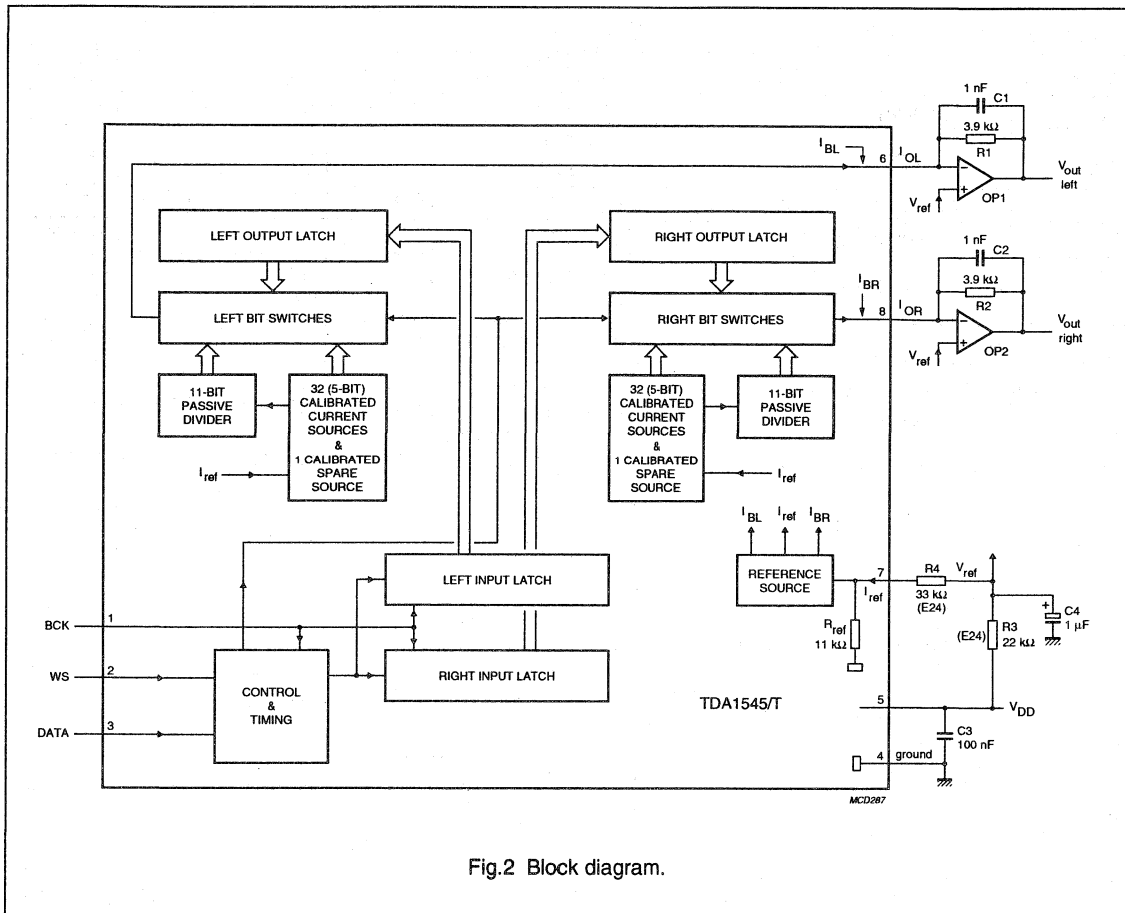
1 nF
C1
3.9 kΩ
R1
$I_{BL}$
6
$I_{OL}$
−
+
$V_{ref}$
OP1
$V_{out}$ left

LEFT OUTPUT LATCH

RIGHT OUTPUT LATCH

1 nF
C2
3.9 kΩ
R2
$I_{BR}$
8
$I_{OR}$
−
+
$V_{ref}$
OP2
$V_{out}$ right

LEFT BIT SWITCHES

RIGHT BIT SWITCHES

11-BIT PASSIVE DIVIDER

32 (5-BIT) CALIBRATED CURRENT SOURCES & 1 CALIBRATED SPARE SOURCE

32 (5-BIT) CALIBRATED CURRENT SOURCES & 1 CALIBRATED SPARE SOURCE

11-BIT PASSIVE DIVIDER

$I_{ref}$

$I_{ref}$

$I_{BL}$ $I_{ref}$ $I_{BR}$

LEFT INPUT LATCH

REFERENCE SOURCE

7
R4
33 kΩ
(E24)
$V_{ref}$
$I_{ref}$
+
C4
1 μF

BCK
1

$R_{ref}$
11 kΩ

(E24)
R3
22 kΩ

WS
2

CONTROL & TIMING

RIGHT INPUT LATCH

TDA1545/T

DATA
3

5
$V_{DD}$

C3
100 nF

4
ground

MCD287

Fig.2 Block diagram.